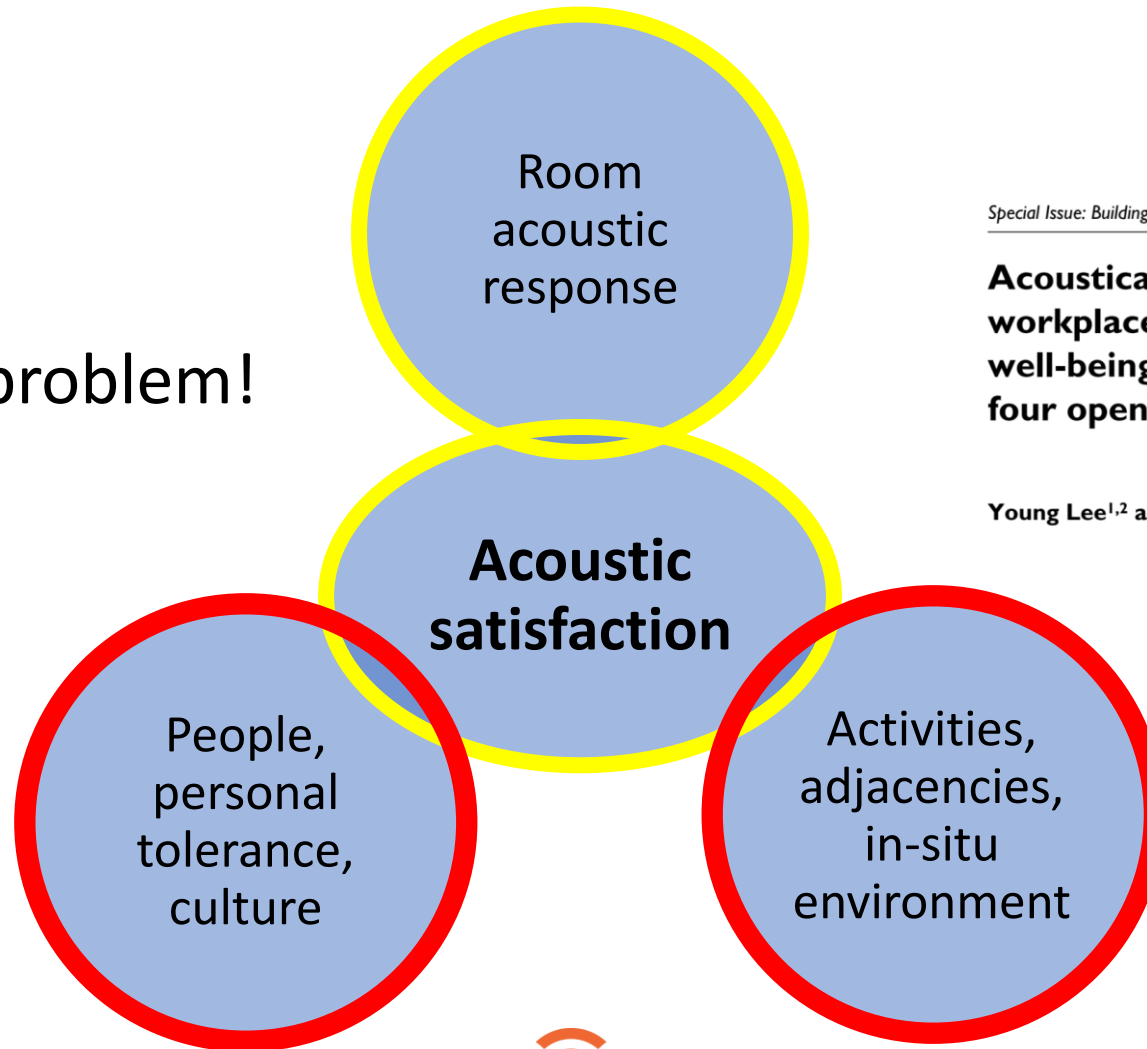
problem!

Room acoustic response

Acoustic satisfaction

People, personal tolerance, culture

Activities, adjacencies, in-situ environment

Special Issue: Building

Acoustica workplace well-being four open

Young Lee$^{1,2}$ a